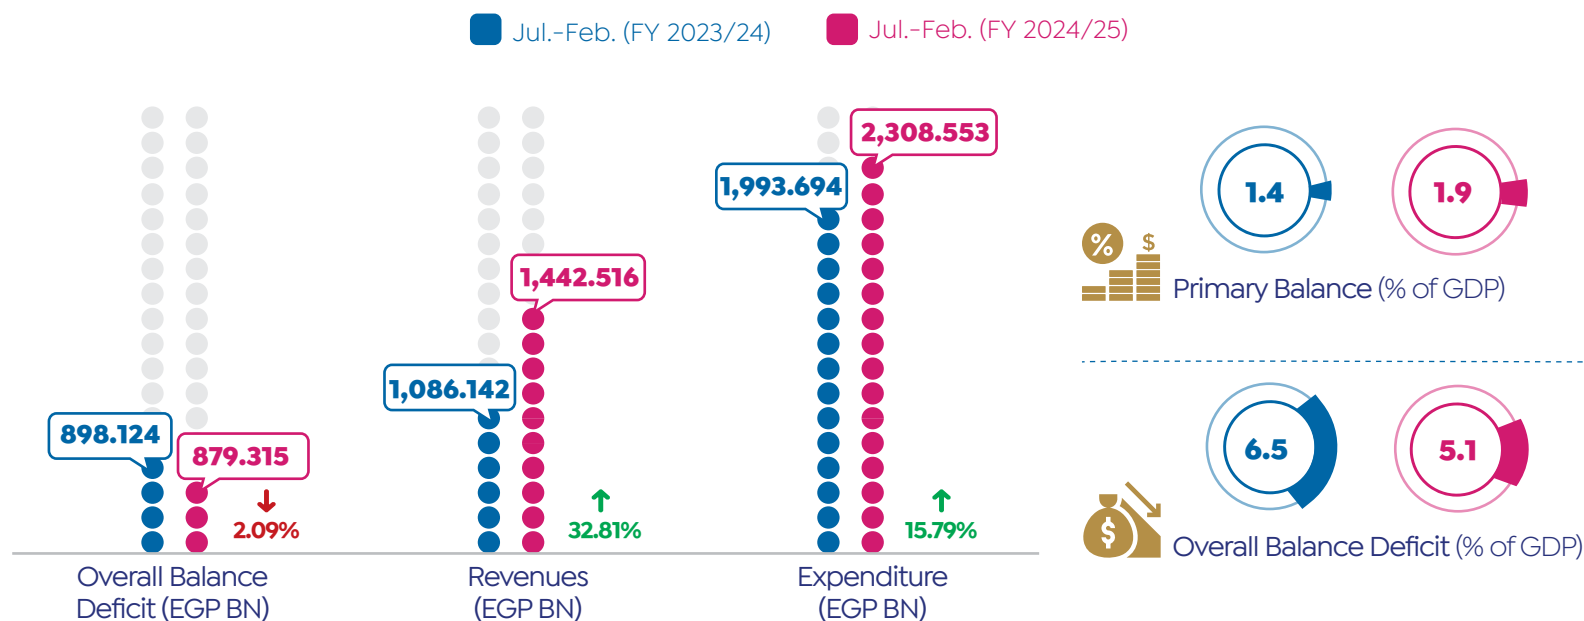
Jul.-Feb. (FY 2023/24)
Jul.-Feb. (FY 2024/25)

898.124
879.315
2.09%
Overall Balance Deficit (EGP BN)

1,086.142
1,442.516
32.81%
Revenues (EGP BN)

1,993.694
2,308.553
15.79%
Expenditure (EGP BN)

1.4
1.9
%
$
Primary Balance (% of GDP)

6.5
5.1
$
Overall Balance Deficit (% of GDP)